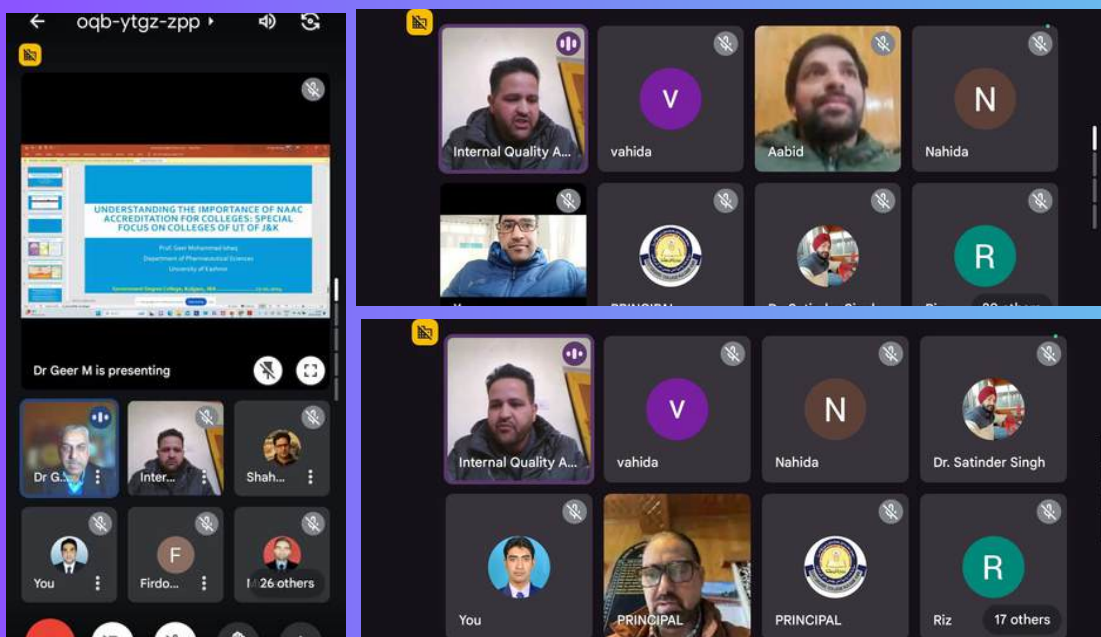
oqb-ytgz-zpp

UNDERSTANDING THE IMPORTANCE OF NAAC ACCREDITATION FOR COLLEGES: SPECIAL FOCUS ON COLLEGES OF UT OF J&K

Prof. Geer Mohammad Ishaq
Department of Pharmaceutical Sciences
University of Kashmir

Government Degree College, Kulgam, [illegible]

Dr Geer M is presenting

Dr G...
Inter...
Shah...
You
F
Firdo...
26 others

Internal Quality A...
V
vahida
Aabid
N
Nahida
PRINCIPAL
Dr. Satinder Singh
R
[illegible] others

Internal Quality A...
V
vahida
N
Nahida
Dr. Satinder Singh
You
PRINCIPAL
PRINCIPAL
R
Riz
17 others